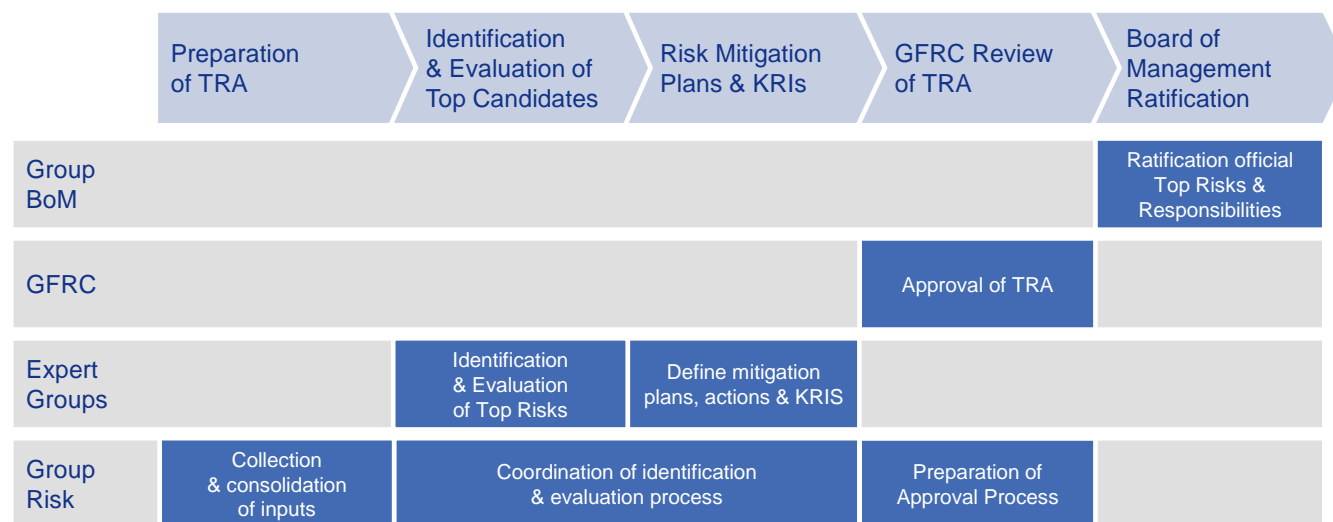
| | Preparation of TRA | Identification & Evaluation of Top Candidates | Risk Mitigation Plans & KRIs | GFRC Review of TRA | Board of Management Ratification |
|---|---|---|---|---|---|
| Group BoM | | | | | Ratification official Top Risks & Responsibilities |
| GFRC | | | | Approval of TRA | |
| Expert Groups | | Identification & Evaluation of Top Risks | Define mitigation plans, actions & KRIS | | |
| Group Risk | Collection & consolidation of inputs | Coordination of identification & evaluation process | | Preparation of Approval Process | |